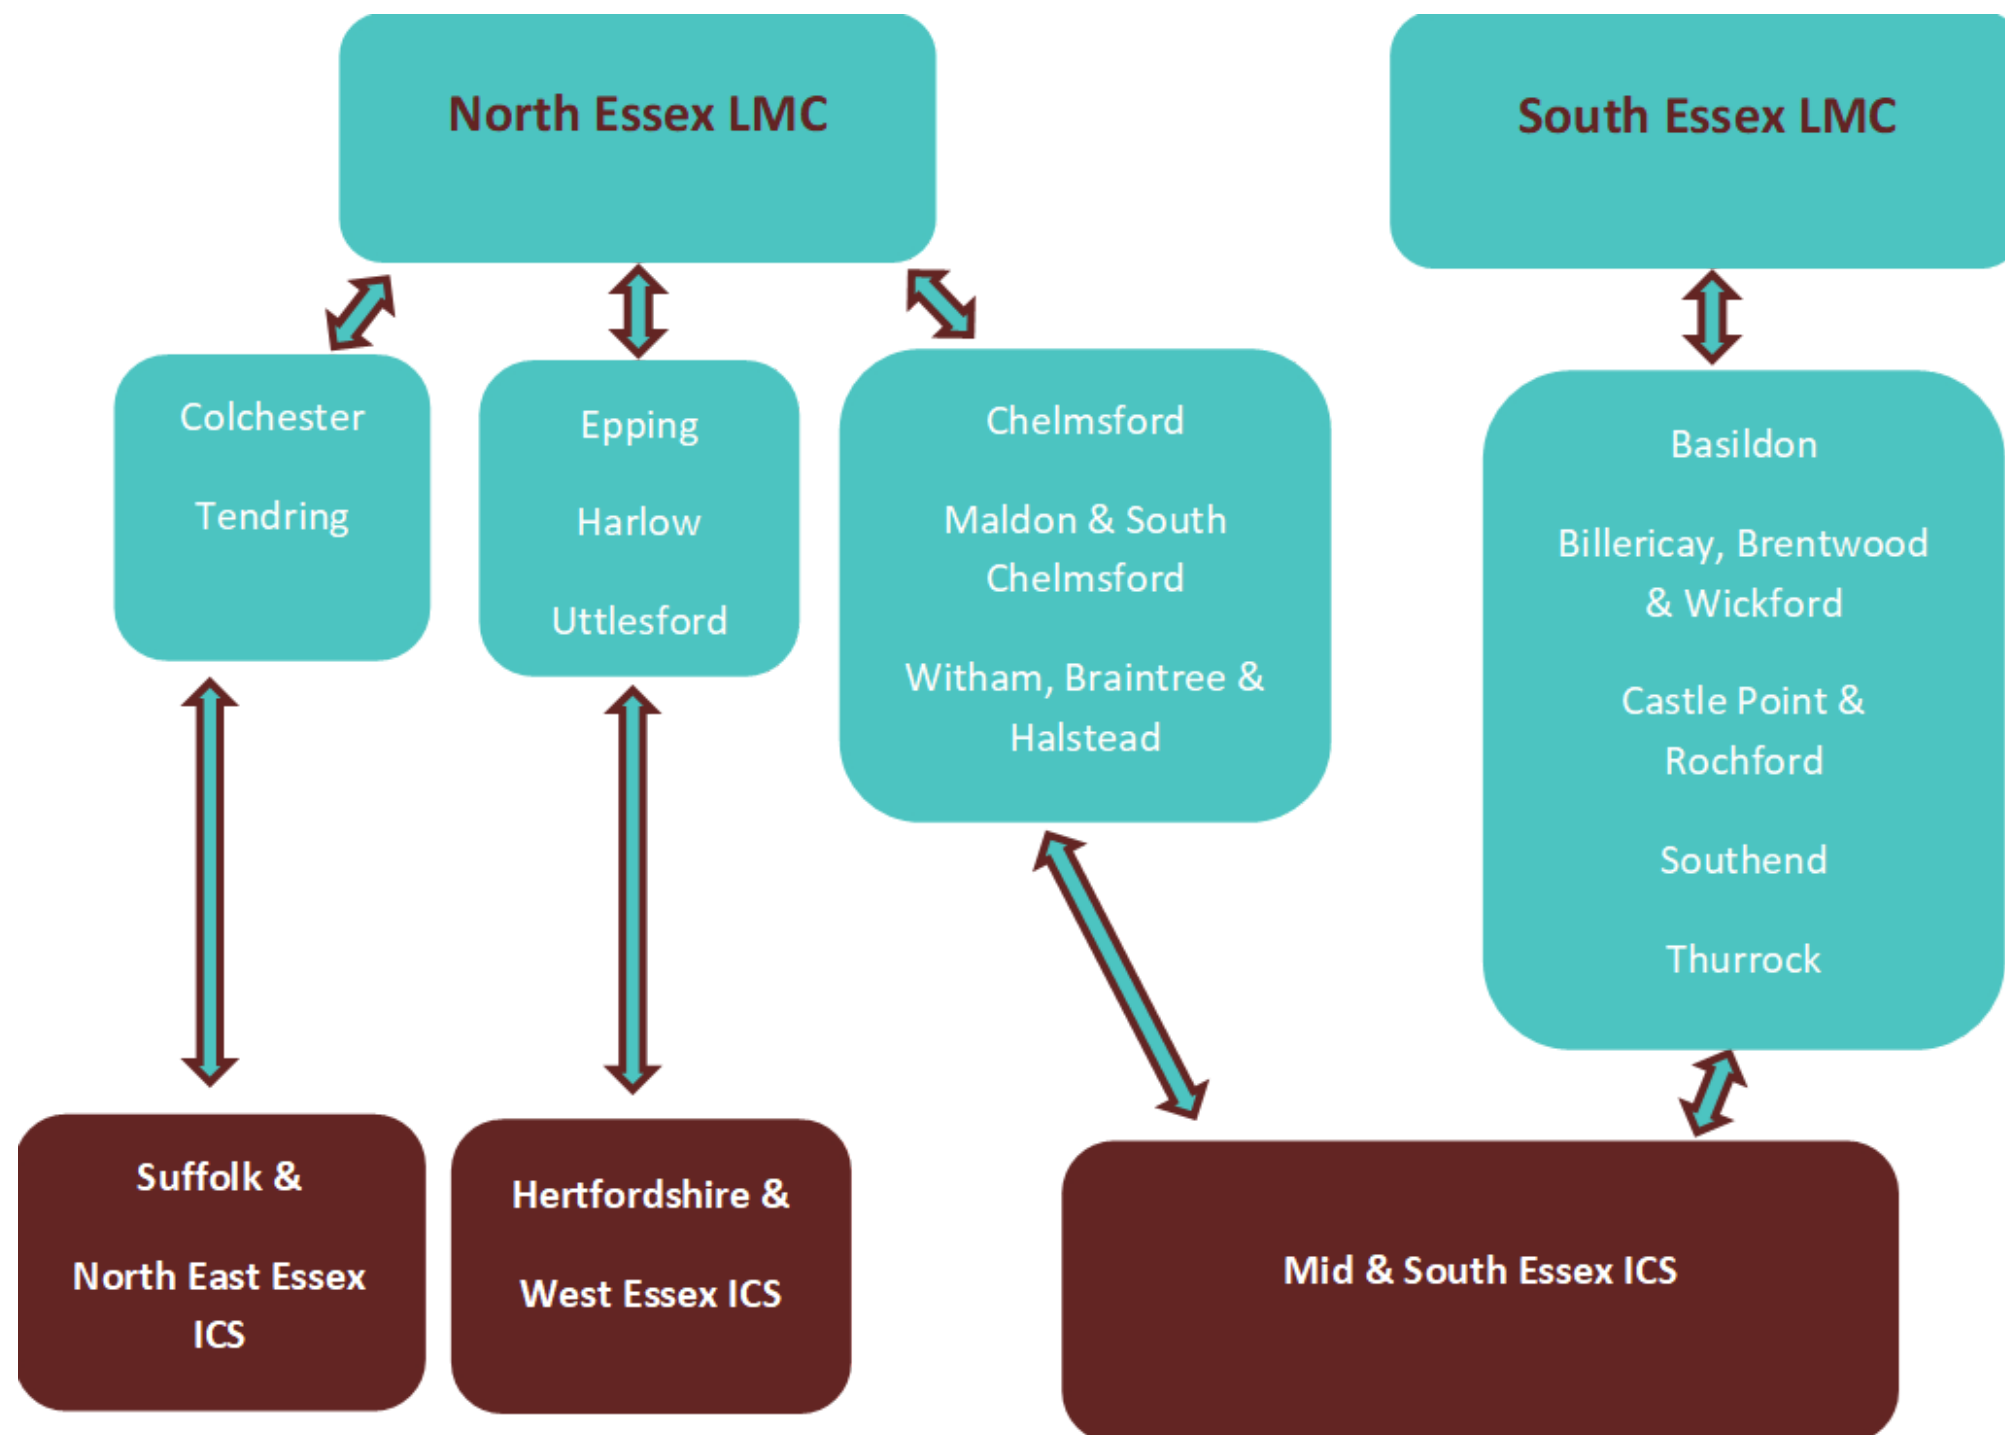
North Essex LMC

South Essex LMC

Colchester

Tendring

Epping

Harlow

Uttlesford

Chelmsford

Maldon & South Chelmsford

Witham, Braintree & Halstead

Basildon

Billericay, Brentwood & Wickford

Castle Point & Rochford

Southend

Thurrock

Suffolk &

North East Essex ICS

Hertfordshire &

West Essex ICS

Mid & South Essex ICS